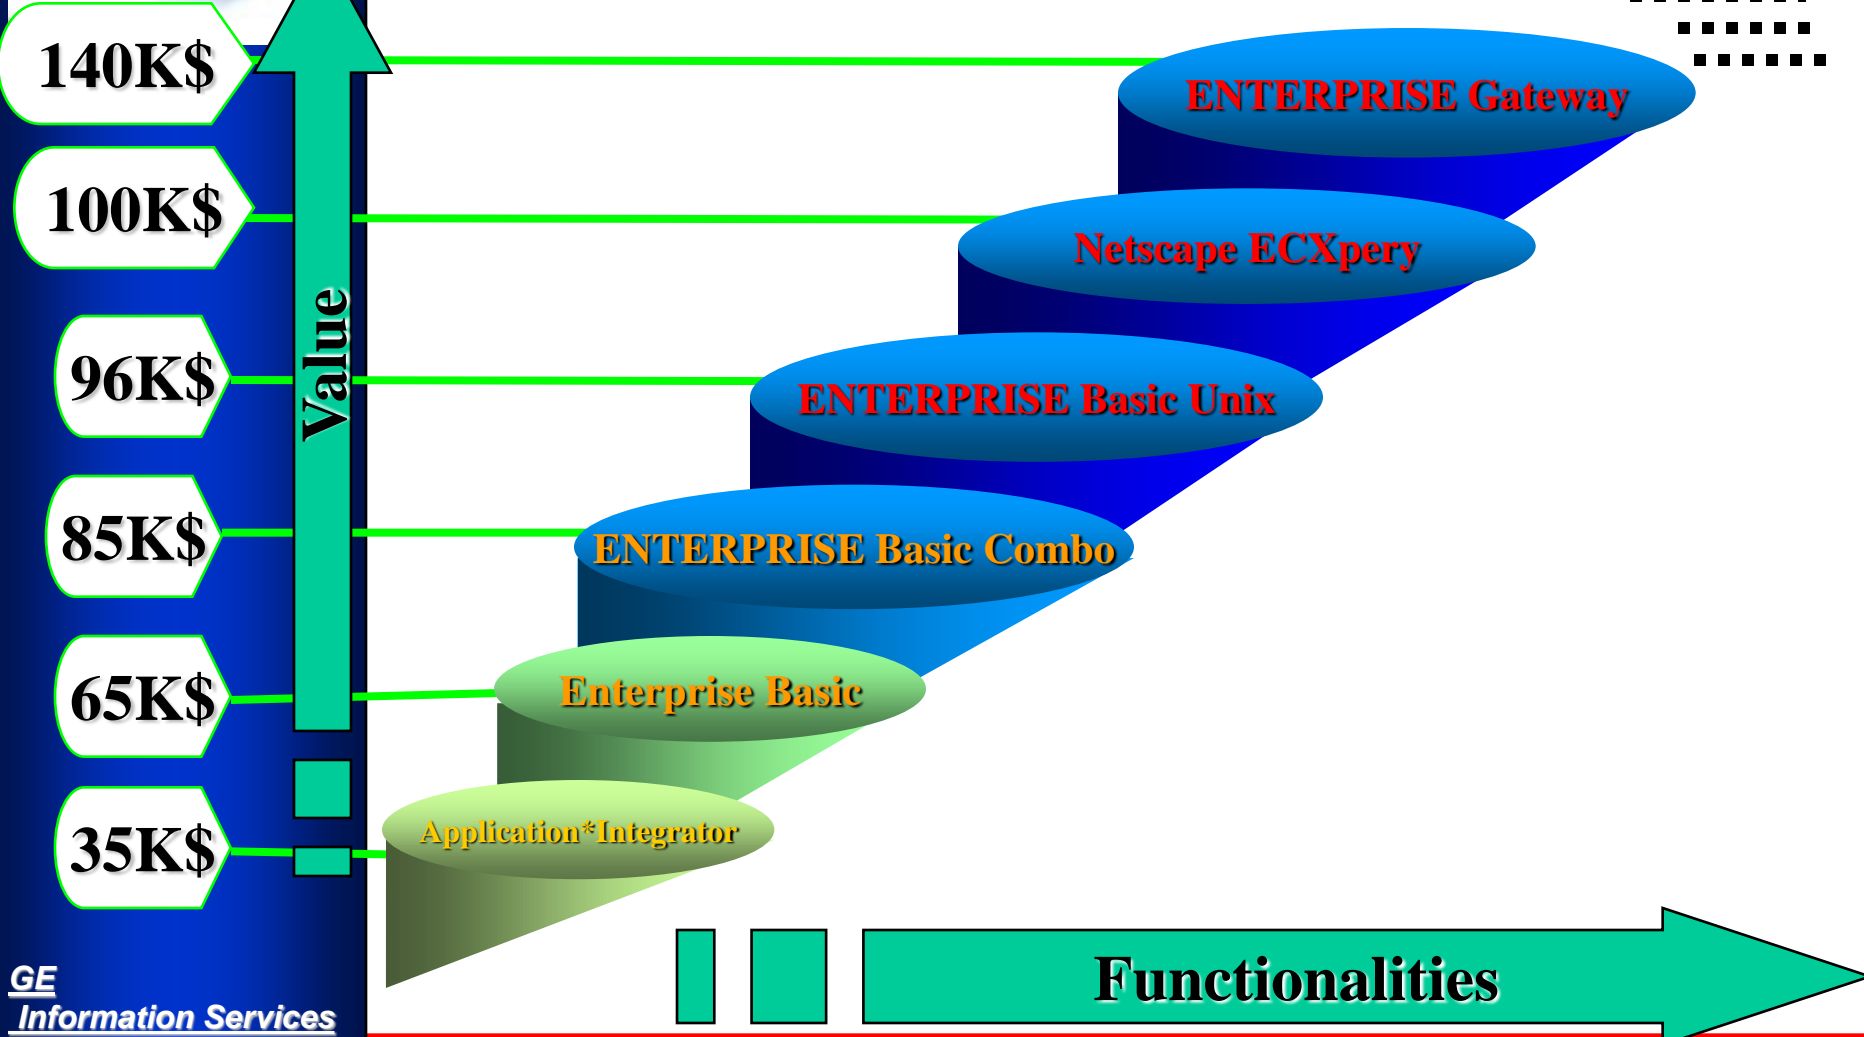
140K$

100K$

96K$

85K$

65K$

35K$

Value

ENTERPRISE Gateway

Netscape ECXpery

ENTERPRISE Basic Unix

ENTERPRISE Basic Combo

Enterprise Basic

Application*Integrator

Functionalities

GE
Information Services